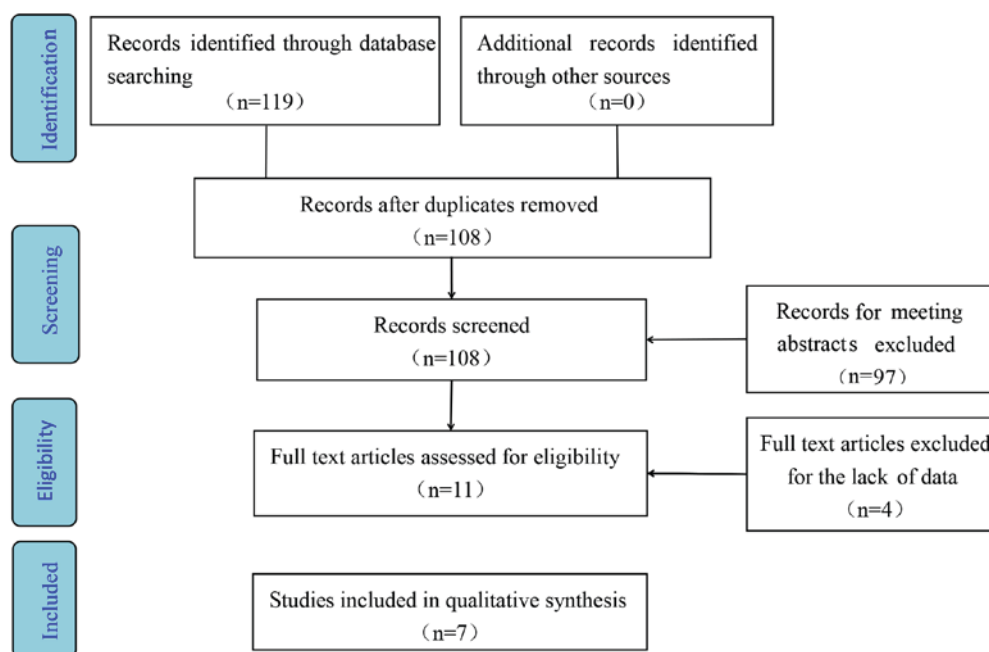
Identification

Records identified through database searching
（n=119）

Additional records identified through other sources
（n=0）

Records after duplicates removed
（n=108）

Screening

Records screened
（n=108）

Records for meeting abstracts excluded
（n=97）

Eligibility

Full text articles assessed for eligibility
（n=11）

Full text articles excluded for the lack of data
（n=4）

Included

Studies included in qualitative synthesis
（n=7）